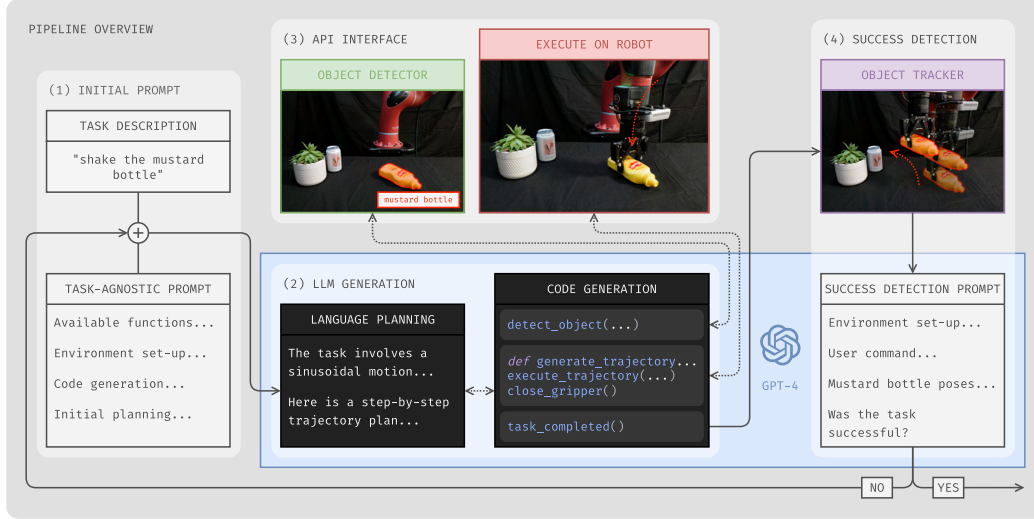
PIPELINE OVERVIEW

(1) INITIAL PROMPT

TASK DESCRIPTION

"shake the mustard bottle"

TASK-AGNOSTIC PROMPT

Available functions...

Environment set-up...

Code generation...

Initial planning...

(3) API INTERFACE

OBJECT DETECTOR

mustard bottle

EXECUTE ON ROBOT

(4) SUCCESS DETECTION

OBJECT TRACKER

(2) LLM GENERATION

LANGUAGE PLANNING

The task involves a sinusoidal motion...

Here is a step-by-step trajectory plan...

CODE GENERATION

detect_object(...)

def generate_trajectory...
execute_trajectory(...)
close_gripper()

task_completed()

GPT-4

SUCCESS DETECTION PROMPT

Environment set-up...

User command...

Mustard bottle poses...

Was the task successful?

NO

YES